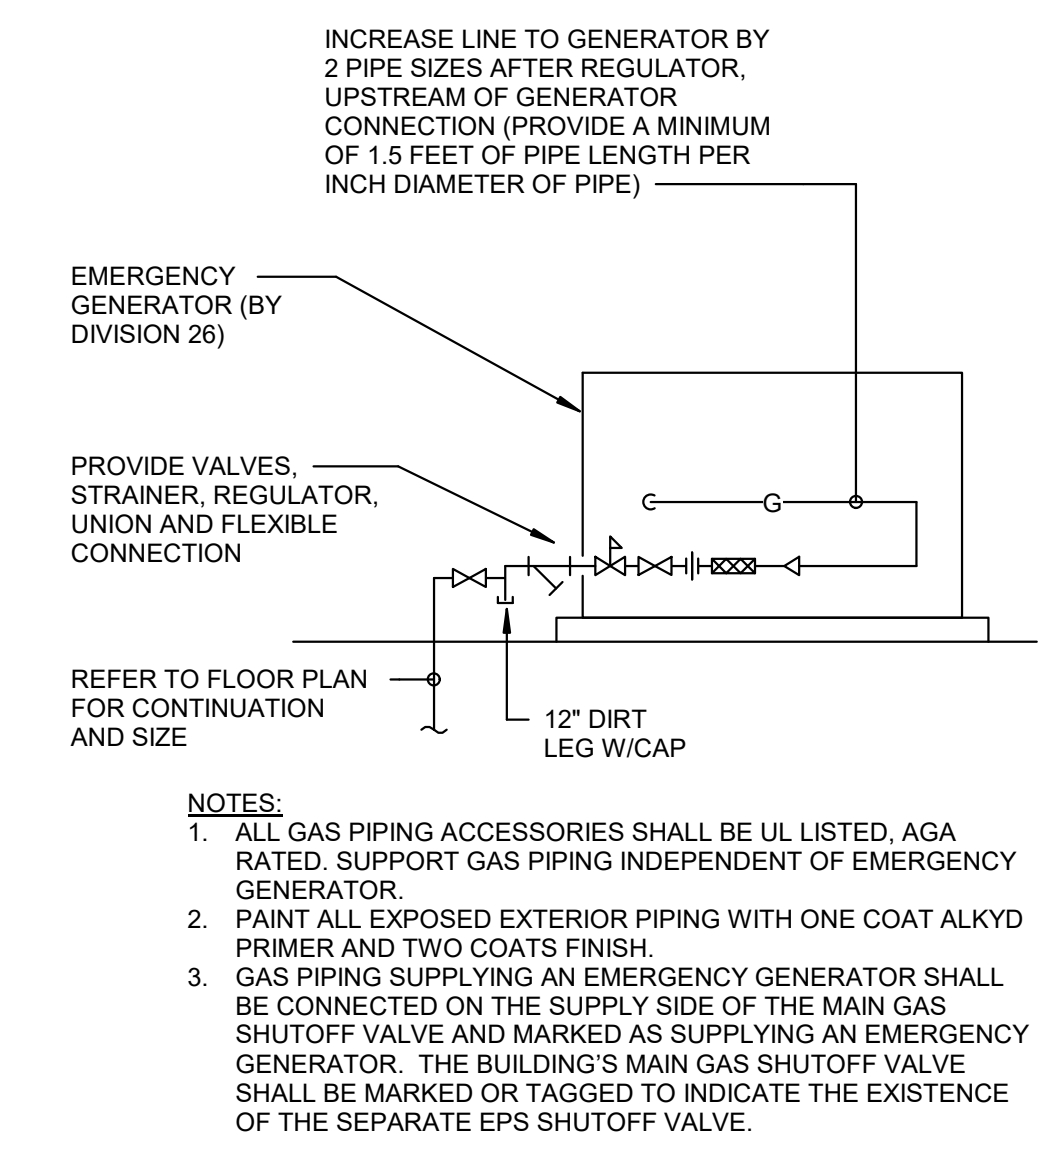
INCREASE LINE TO GENERATOR BY 2 PIPE SIZES AFTER REGULATOR, UPSTREAM OF GENERATOR CONNECTION (PROVIDE A MINIMUM OF 1.5 FEET OF PIPE LENGTH PER INCH DIAMETER OF PIPE)

EMERGENCY GENERATOR (BY DIVISION 26)

PROVIDE VALVES, STRAINER, REGULATOR, UNION AND FLEXIBLE CONNECTION

G

REFER TO FLOOR PLAN FOR CONTINUATION AND SIZE

12" DIRT LEG W/CAP

NOTES:
1. ALL GAS PIPING ACCESSORIES SHALL BE UL LISTED, AGA RATED. SUPPORT GAS PIPING INDEPENDENT OF EMERGENCY GENERATOR.
2. PAINT ALL EXPOSED EXTERIOR PIPING WITH ONE COAT ALKYD PRIMER AND TWO COATS FINISH.
3. GAS PIPING SUPPLYING AN EMERGENCY GENERATOR SHALL BE CONNECTED ON THE SUPPLY SIDE OF THE MAIN GAS SHUTOFF VALVE AND MARKED AS SUPPLYING AN EMERGENCY GENERATOR. THE BUILDING'S MAIN GAS SHUTOFF VALVE SHALL BE MARKED OR TAGGED TO INDICATE THE EXISTENCE OF THE SEPARATE EPS SHUTOFF VALVE.